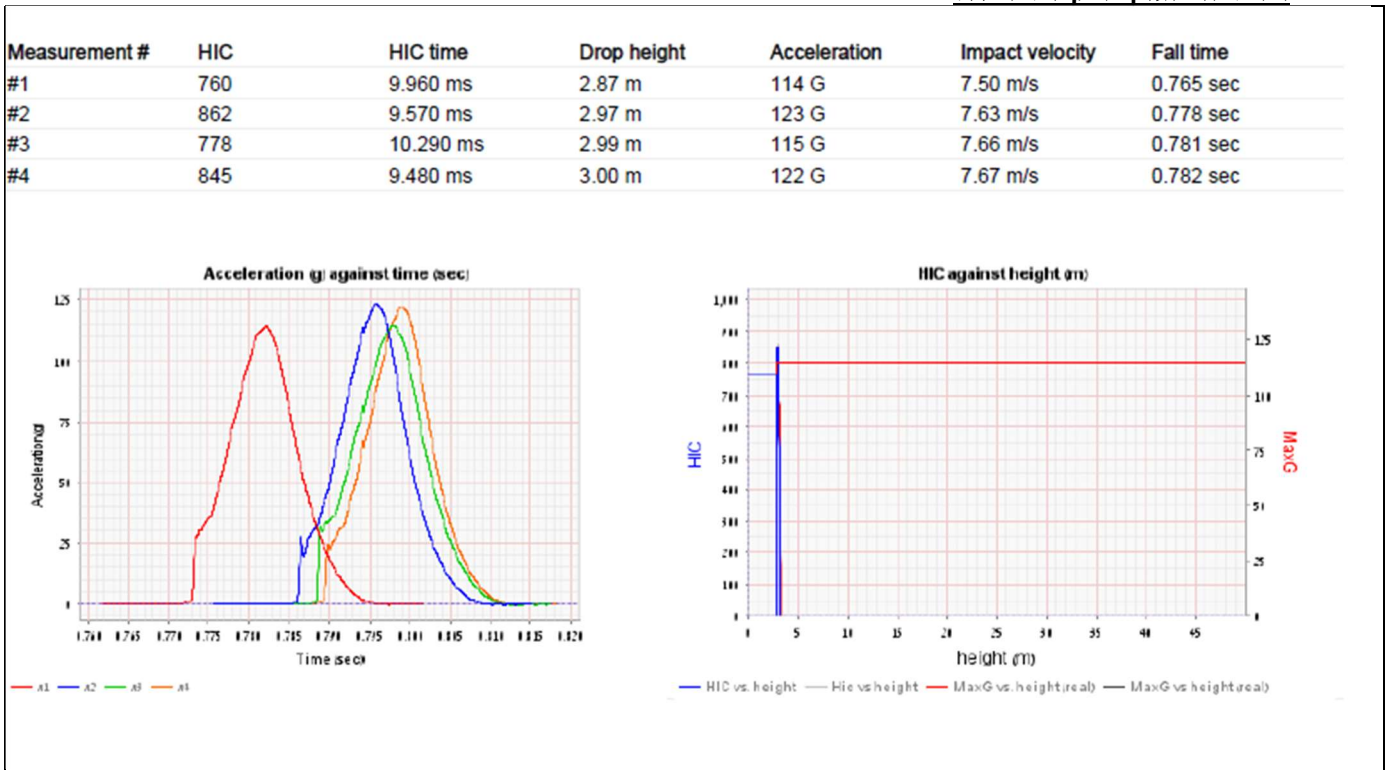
| Measurement # | HIC | HIC time | Drop height | Acceleration | Impact velocity | Fall time |
|---|---|---|---|---|---|---|
| #1 | 760 | 9.960 ms | 2.87 m | 114 G | 7.50 m/s | 0.765 sec |
| #2 | 862 | 9.570 ms | 2.97 m | 123 G | 7.63 m/s | 0.778 sec |
| #3 | 778 | 10.290 ms | 2.99 m | 115 G | 7.66 m/s | 0.781 sec |
| #4 | 845 | 9.480 ms | 3.00 m | 122 G | 7.67 m/s | 0.782 sec |

Acceleration (g) against time (sec)

125
100
75
50
25
0

Acceleration(g)

0.760 0.765 0.770 0.775 0.780 0.785 0.790 0.795 0.800 0.805 0.810 0.815 0.820

Time (sec)

#1 #2 #3 #4

HIC against height (m)

1,000
900
800
700
600
500
400
300
200
100
0

HIC

125
100
75
50
25
0

MaxG

0 5 10 15 20 25 30 35 40 45

height (m)

HIC vs. height Hic vs height MaxG vs. height (real) MaxG vs height (real)